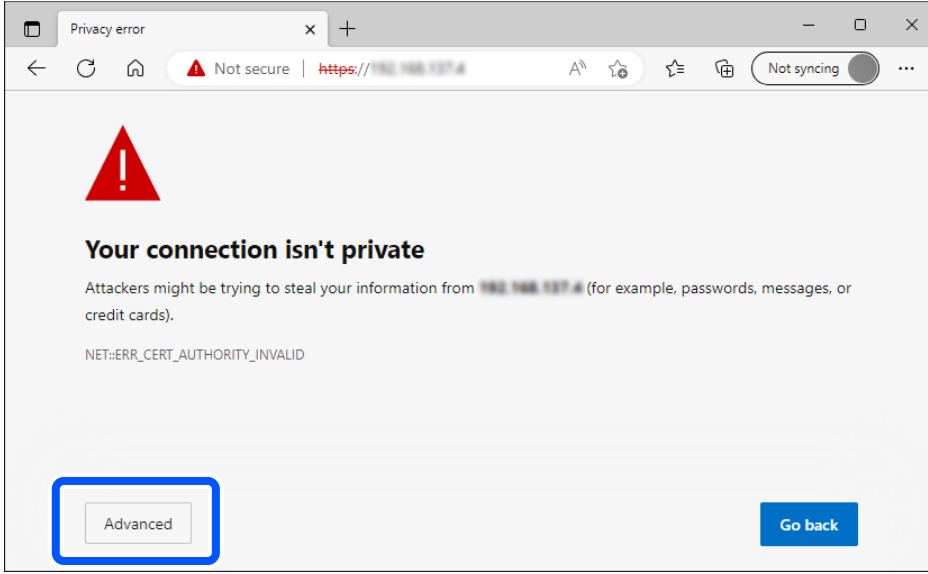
Privacy error

Not secure | https://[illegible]

Not syncing

Your connection isn't private

Attackers might be trying to steal your information from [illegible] (for example, passwords, messages, or credit cards).

NET::ERR_CERT_AUTHORITY_INVALID

Advanced

Go back